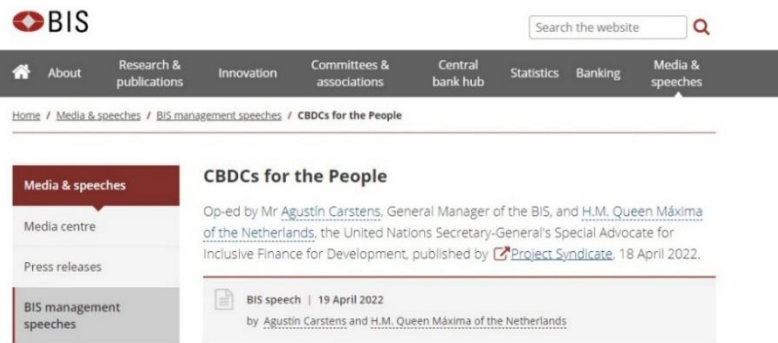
BIS

Search the website

About
Research & publications
Innovation
Committees & associations
Central bank hub
Statistics
Banking
Media & speeches

Home / Media & speeches / BIS management speeches / CBDCs for the People

Media & speeches
Media centre
Press releases
BIS management speeches

CBDCs for the People

Op-ed by Mr Agustín Carstens, General Manager of the BIS, and H.M. Queen Máxima of the Netherlands, the United Nations Secretary-General's Special Advocate for Inclusive Finance for Development, published by Project Syndicate, 18 April 2022.

BIS speech | 19 April 2022
by Agustín Carstens and H.M. Queen Máxima of the Netherlands